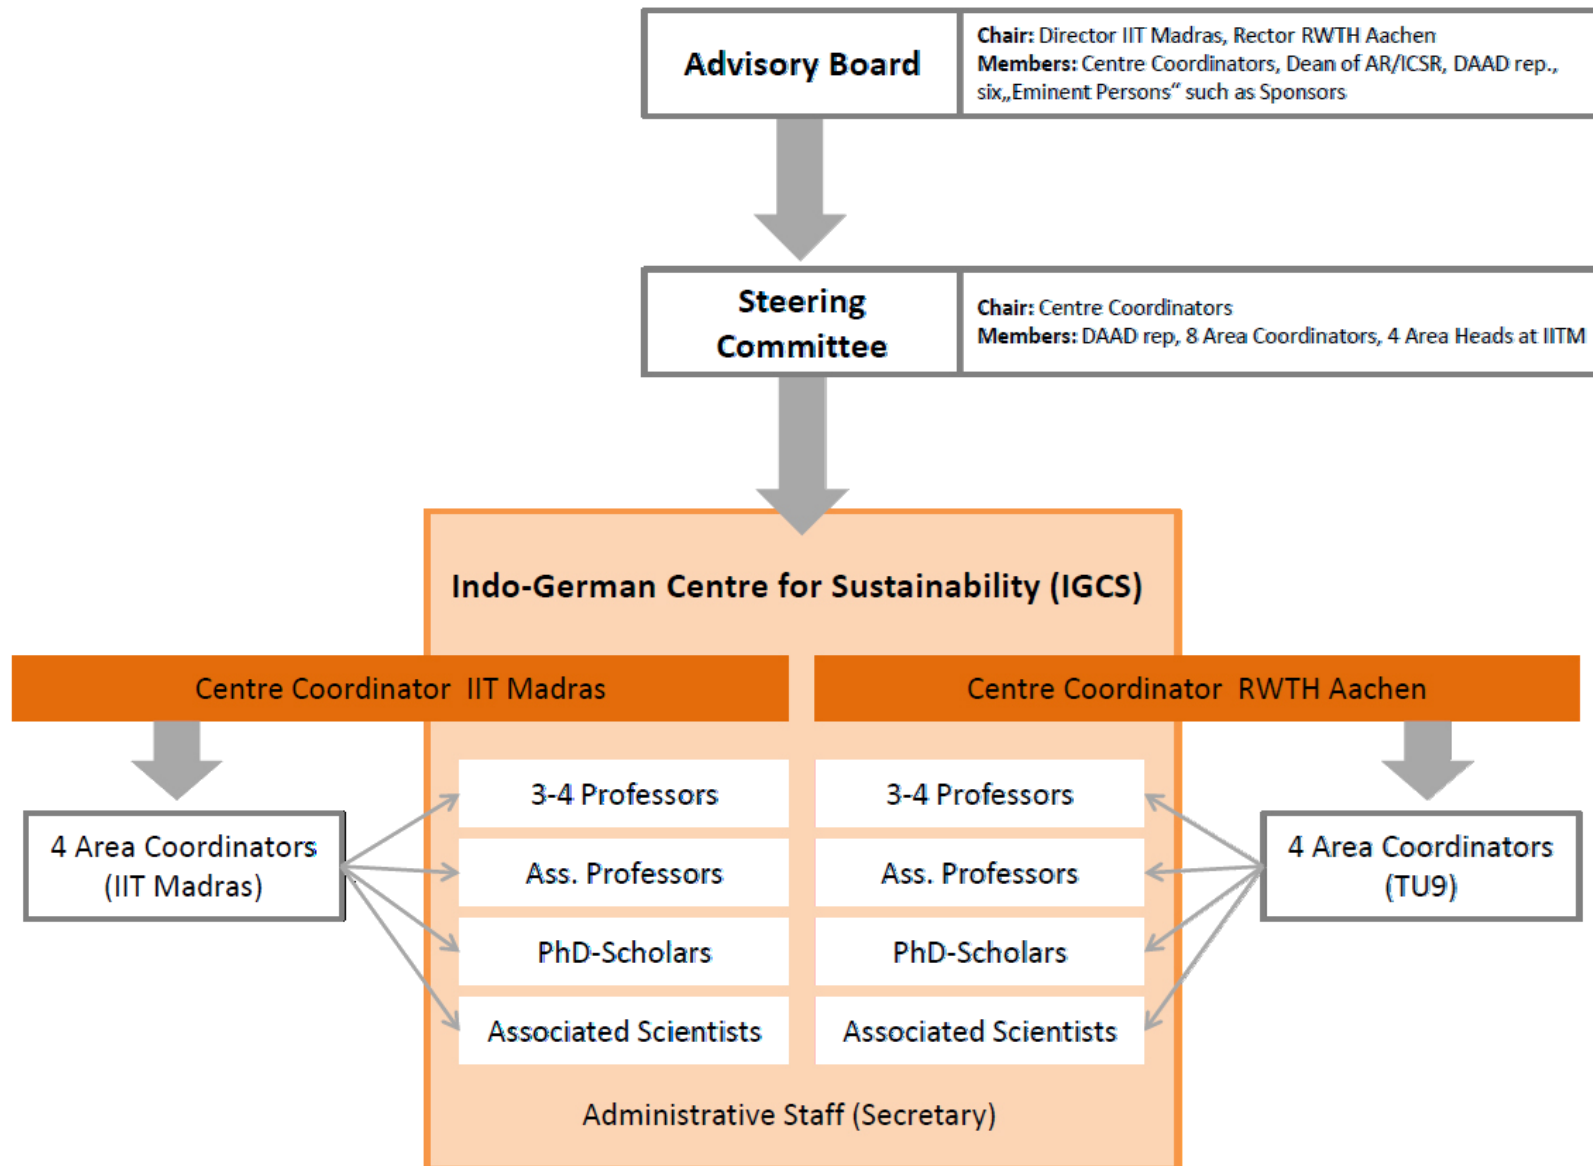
Advisory Board

Chair: Director IIT Madras, Rector RWTH Aachen
Members: Centre Coordinators, Dean of AR/ICSR, DAAD rep., six„Eminent Persons“ such as Sponsors

Steering Committee

Chair: Centre Coordinators
Members: DAAD rep, 8 Area Coordinators, 4 Area Heads at IITM

Indo-German Centre for Sustainability (IGCS)

Centre Coordinator IIT Madras

Centre Coordinator RWTH Aachen

4 Area Coordinators (IIT Madras)

| 3-4 Professors | 3-4 Professors |
|---|---|
| Ass. Professors | Ass. Professors |
| PhD-Scholars | PhD-Scholars |
| Associated Scientists | Associated Scientists |

4 Area Coordinators (TU9)

Administrative Staff (Secretary)